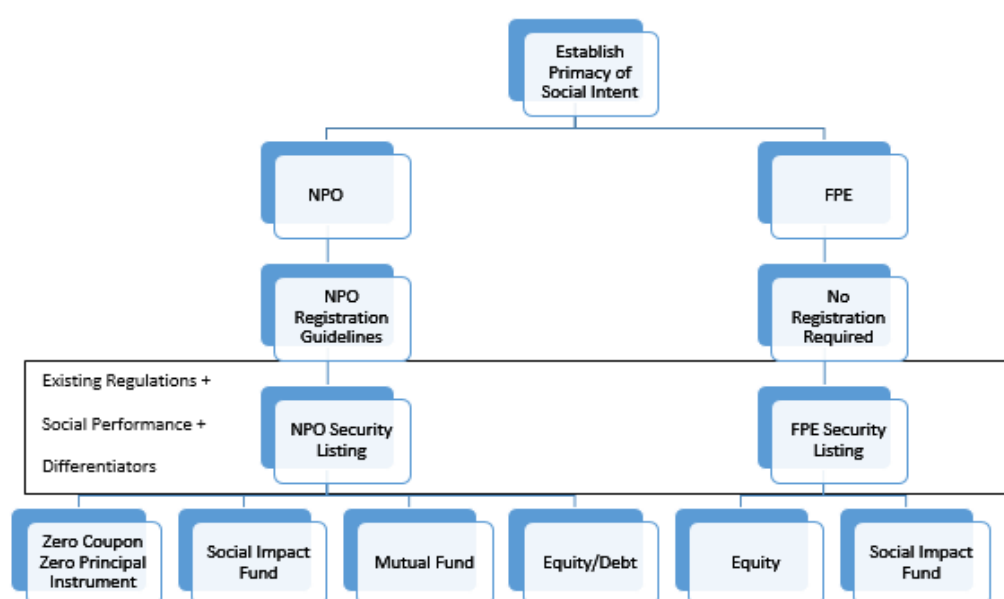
Establish Primacy of Social Intent

NPO

FPE

NPO Registration Guidelines

No Registration Required

Existing Regulations +

Social Performance +

Differentiators

NPO Security Listing

FPE Security Listing

Zero Coupon Zero Principal Instrument

Social Impact Fund

Mutual Fund

Equity/Debt

Equity

Social Impact Fund